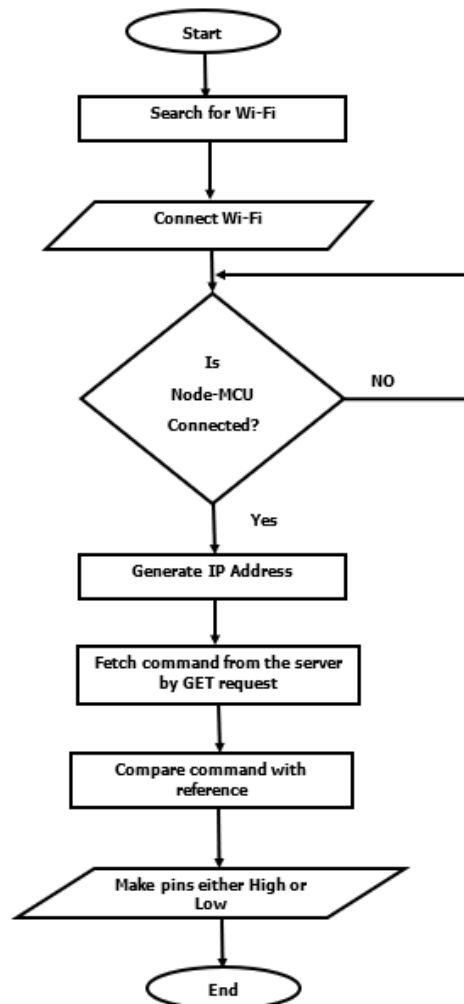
Start

Search for Wi-Fi

Connect Wi-Fi

Is Node-MCU Connected?

NO

Yes

Generate IP Address

Fetch command from the server by GET request

Compare command with reference

Make pins either High or Low

End